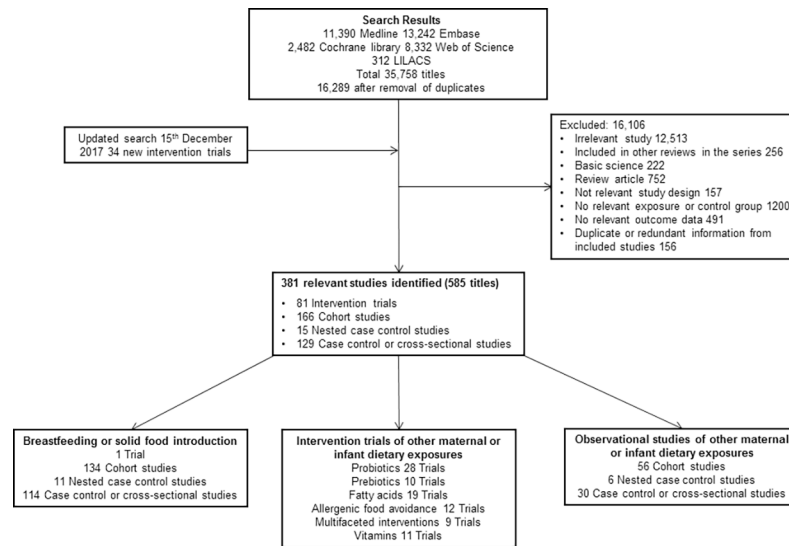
Search Results
11,390 Medline 13,242 Embase
2,482 Cochrane library 8,332 Web of Science
312 LILACS
Total 35,758 titles
16,289 after removal of duplicates

Updated search 15th December 2017 34 new intervention trials

Excluded: 16,106
- Irrelevant study 12,513
- Included in other reviews in the series 256
- Basic science 222
- Review article 752
- Not relevant study design 157
- No relevant exposure or control group 1200
- No relevant outcome data 491
- Duplicate or redundant information from included studies 156

381 relevant studies identified (585 titles)
- 81 Intervention trials
- 166 Cohort studies
- 15 Nested case control studies
- 129 Case control or cross-sectional studies

Breastfeeding or solid food introduction
1 Trial
134 Cohort studies
11 Nested case control studies
114 Case control or cross-sectional studies

Intervention trials of other maternal or infant dietary exposures
Probiotics 28 Trials
Prebiotics 10 Trials
Fatty acids 19 Trials
Allergenic food avoidance 12 Trials
Multifaceted interventions 9 Trials
Vitamins 11 Trials

Observational studies of other maternal or infant dietary exposures
56 Cohort studies
6 Nested case control studies
30 Case control or cross-sectional studies